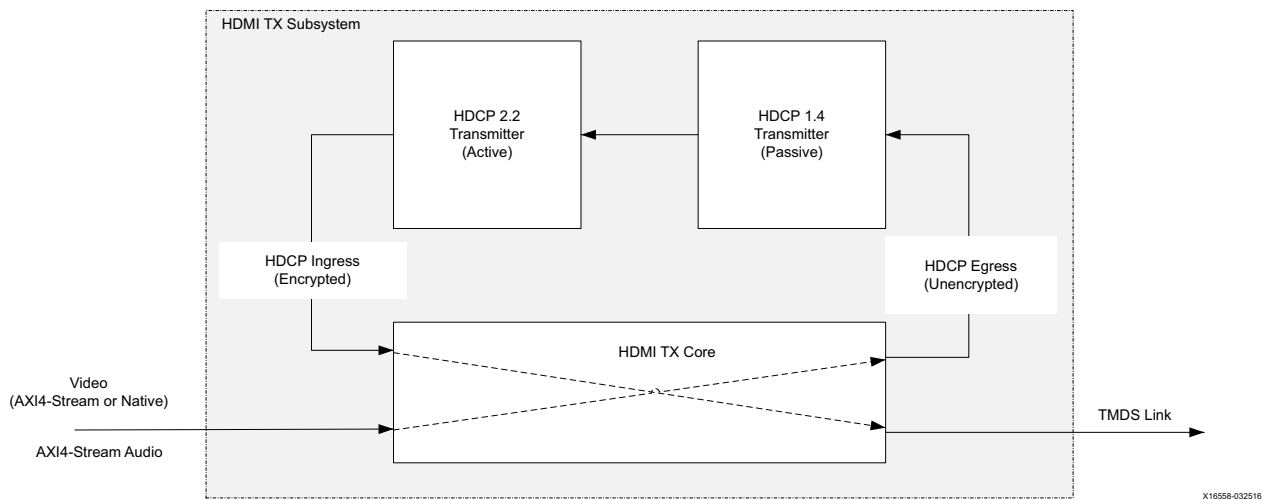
HDMI TX Subsystem

HDCP 2.2
Transmitter
(Active)

HDCP 1.4
Transmitter
(Passive)

HDCP Ingress
(Encrypted)

HDCP Egress
(Unencrypted)

HDMI TX Core

Video
(AXI4-Stream or Native)

AXI4-Stream Audio

TMDS Link

X16558-032516